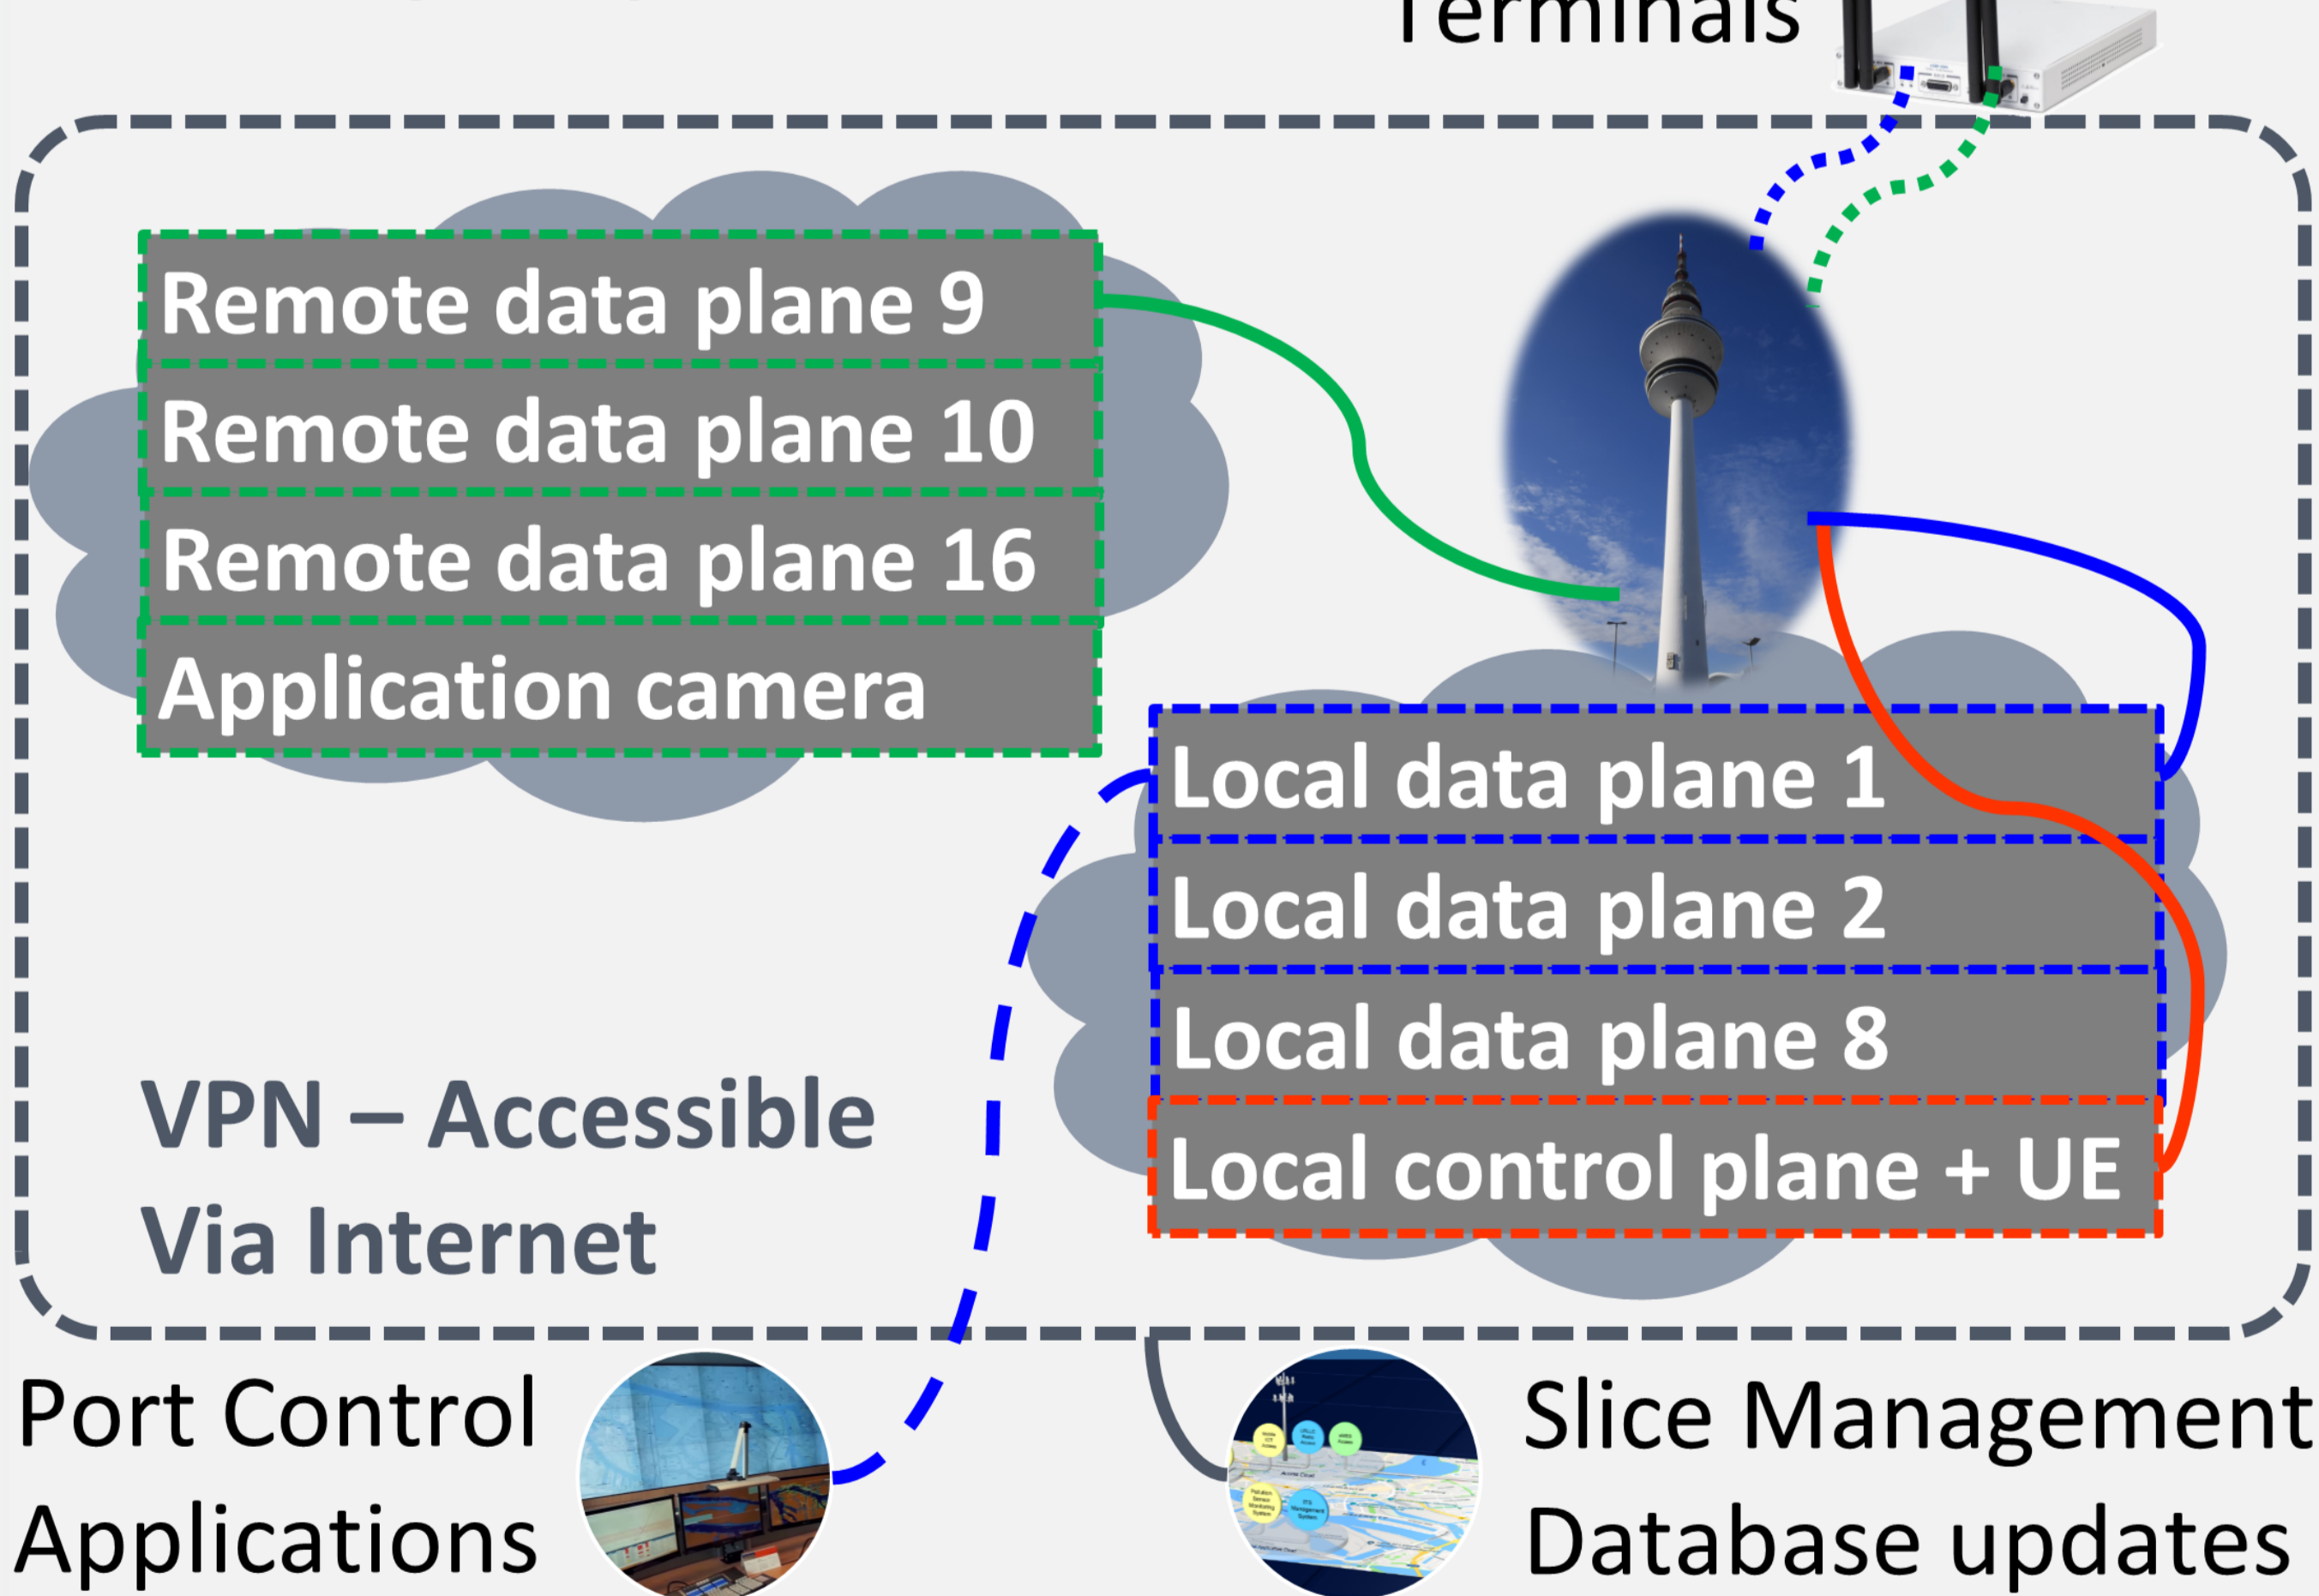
Terminals

Remote data plane 9
Remote data plane 10
Remote data plane 16
Application camera

Local data plane 1
Local data plane 2
Local data plane 8
Local control plane + UE

VPN – Accessible
Via Internet

Port Control
Applications

Slice Management
Database updates